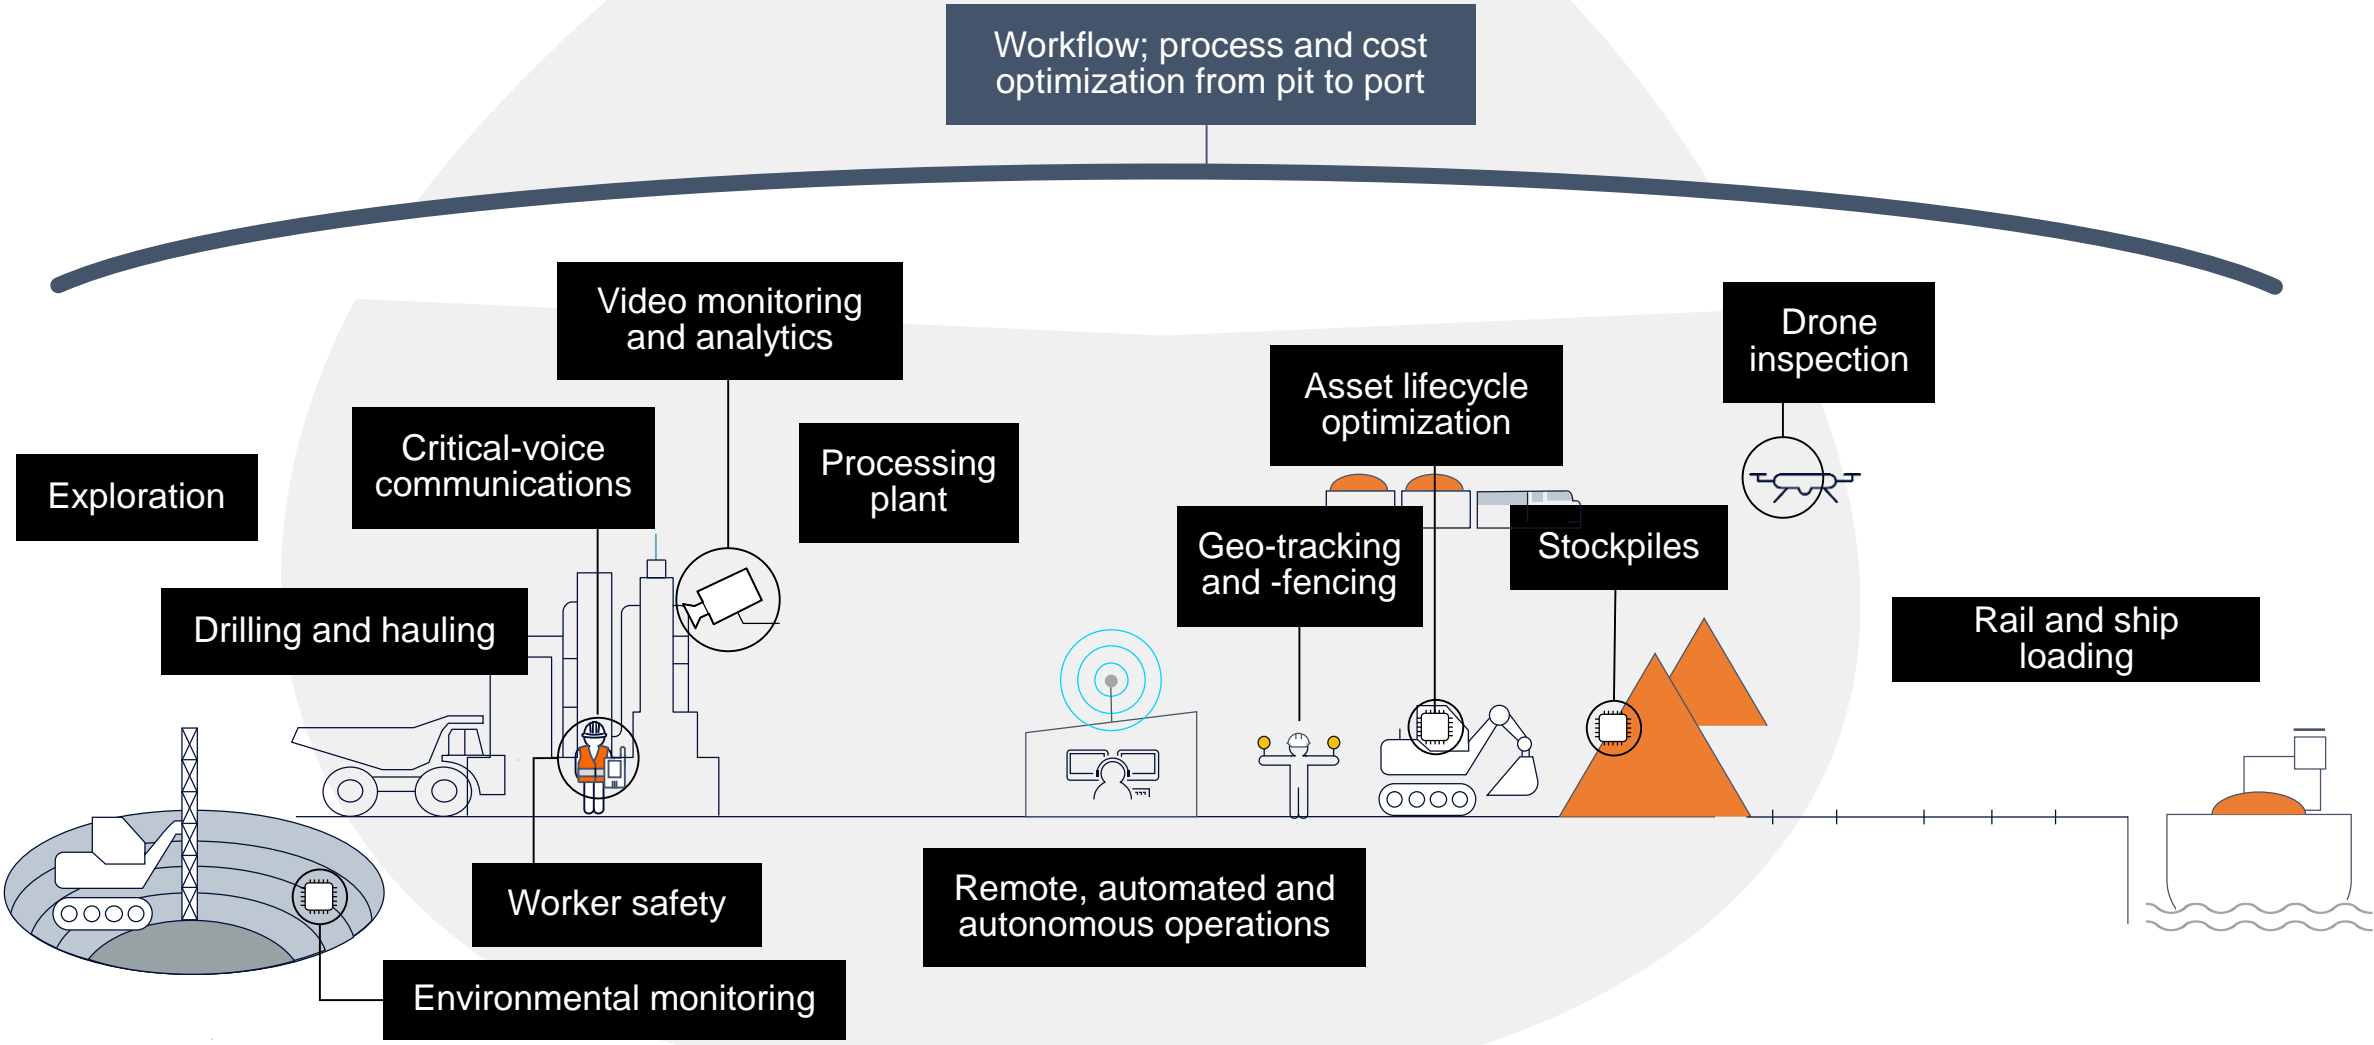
Workflow; process and cost optimization from pit to port

Video monitoring and analytics

Drone inspection

Asset lifecycle optimization

Critical-voice communications

Processing plant

Exploration

Geo-tracking and -fencing

Stockpiles

Drilling and hauling

Rail and ship loading

Worker safety

Remote, automated and autonomous operations

Environmental monitoring